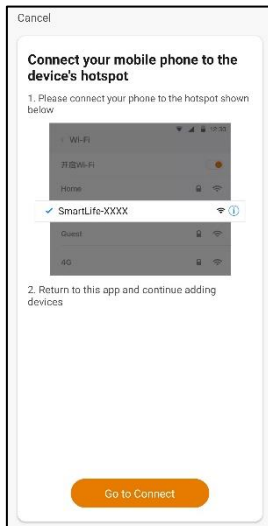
Cancel

Connect your mobile phone to the device's hotspot

1. Please connect your phone to the hotspot shown below

12:30

< WI-FI

开启Wi-Fi

Home

✓ SmartLife-XXXX

Guest

4G

2. Return to this app and continue adding devices

Go to Connect